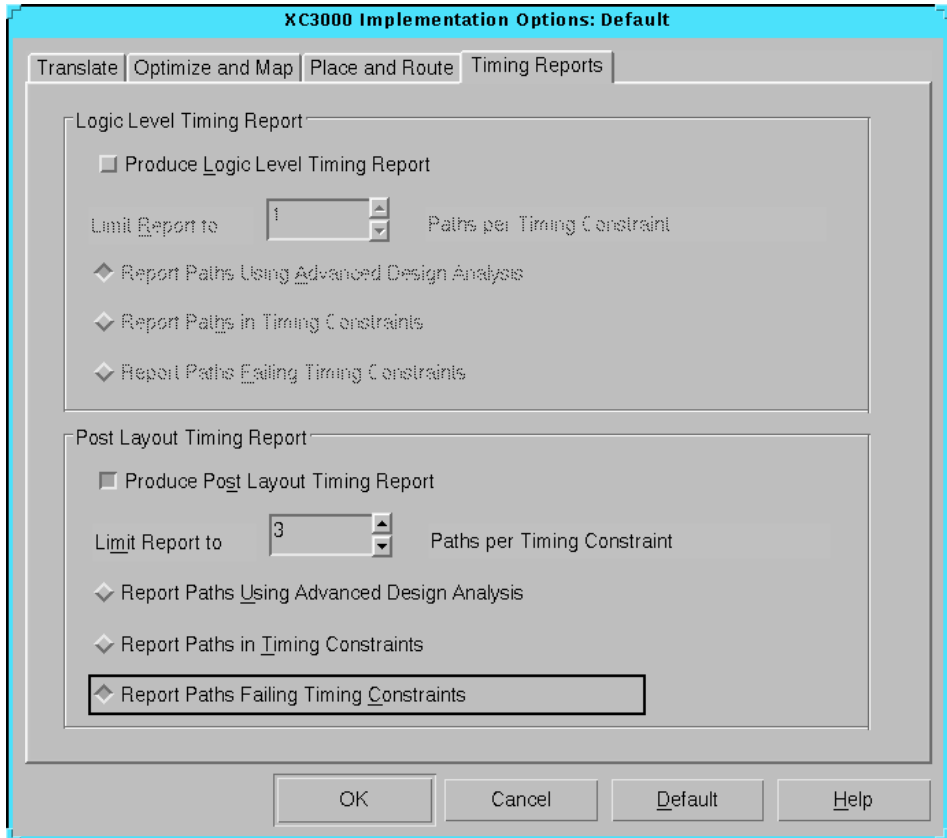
XC3000 Implementation Options: Default

Translate | Optimize and Map | Place and Route | Timing Reports

Logic Level Timing Report

Produce Logic Level Timing Report

Limit Report to 1 Paths per Timing Constraint

Report Paths Using Advanced Design Analysis

Report Paths in Timing Constraints

Report Paths Failing Timing Constraints

Post Layout Timing Report

Produce Post Layout Timing Report

Limit Report to 3 Paths per Timing Constraint

Report Paths Using Advanced Design Analysis

Report Paths in Timing Constraints

Report Paths Failing Timing Constraints

OK Cancel Default Help